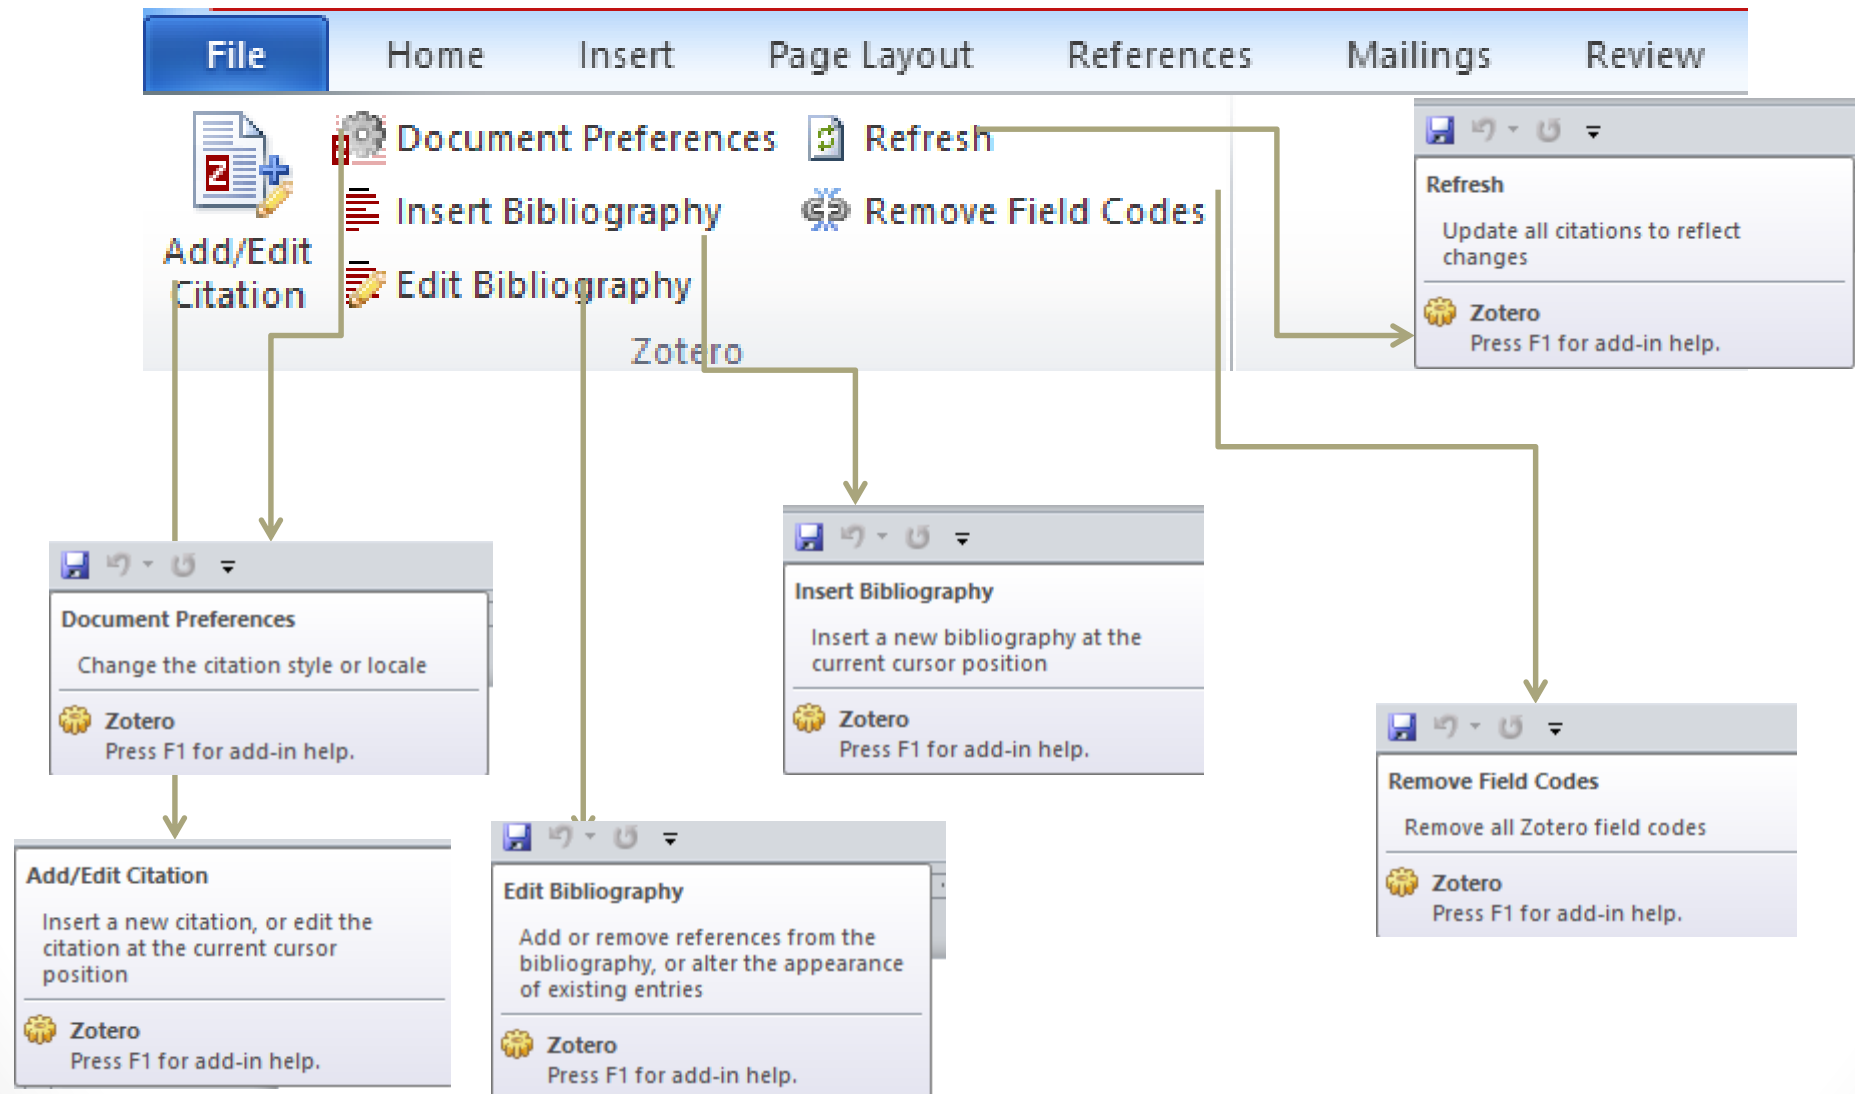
File Home Insert Page Layout References Mailings Review

Add/Edit Citation

Document Preferences

Insert Bibliography

Edit Bibliography

Refresh

Remove Field Codes

Zotero

Refresh

Update all citations to reflect changes

Zotero
Press F1 for add-in help.

Document Preferences

Change the citation style or locale

Zotero
Press F1 for add-in help.

Insert Bibliography

Insert a new bibliography at the current cursor position

Zotero
Press F1 for add-in help.

Remove Field Codes

Remove all Zotero field codes

Zotero
Press F1 for add-in help.

Add/Edit Citation

Insert a new citation, or edit the citation at the current cursor position

Zotero
Press F1 for add-in help.

Edit Bibliography

Add or remove references from the bibliography, or alter the appearance of existing entries

Zotero
Press F1 for add-in help.